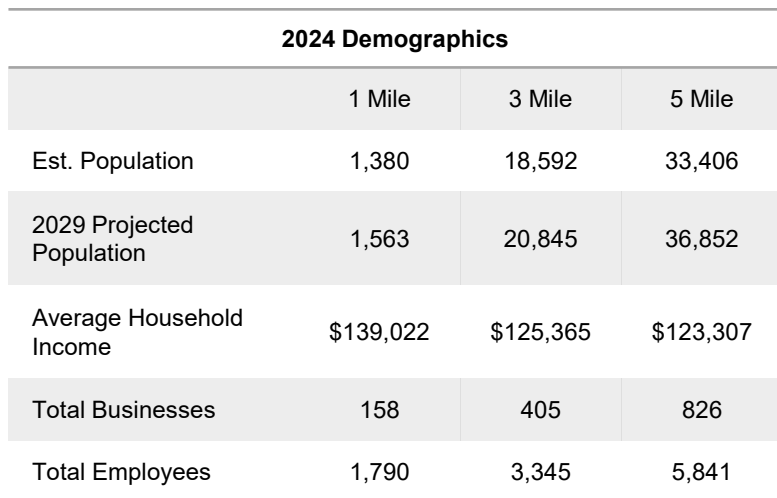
2024 Demographics

| | 1 Mile | 3 Mile | 5 Mile |
|---|---|---|---|
| Est. Population | 1,380 | 18,592 | 33,406 |
| 2029 Projected Population | 1,563 | 20,845 | 36,852 |
| Average Household Income | \$139,022 | \$125,365 | \$123,307 |
| Total Businesses | 158 | 405 | 826 |
| Total Employees | 1,790 | 3,345 | 5,841 |